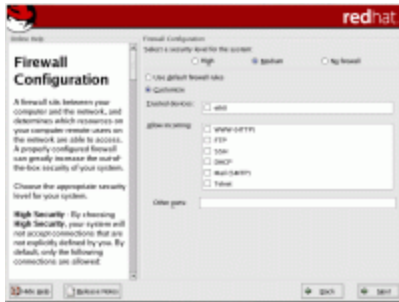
redhat

Online Help

Firewall Configuration

A firewall sits between your computer and the network, and determines which resources on your computer remote users on the network are able to access. A properly configured firewall can greatly increase the out-of-the-box security of your system.

Choose the appropriate security level for your system.

High Security - By choosing High Security, your system will not accept connections that are not explicitly defined by you. By default, only the following connections are allowed:

Firewall Configuration

Select a security level for the system:

High

Medium

No firewall

Use default firewall rules

Customize

Trusted devices:

eth0

Allow incoming:

WWW (HTTP)

FTP

SSH

DHCP

Mail (SMTP)

Telnet

Other ports

Hide Help

Release Notes

Back

Next